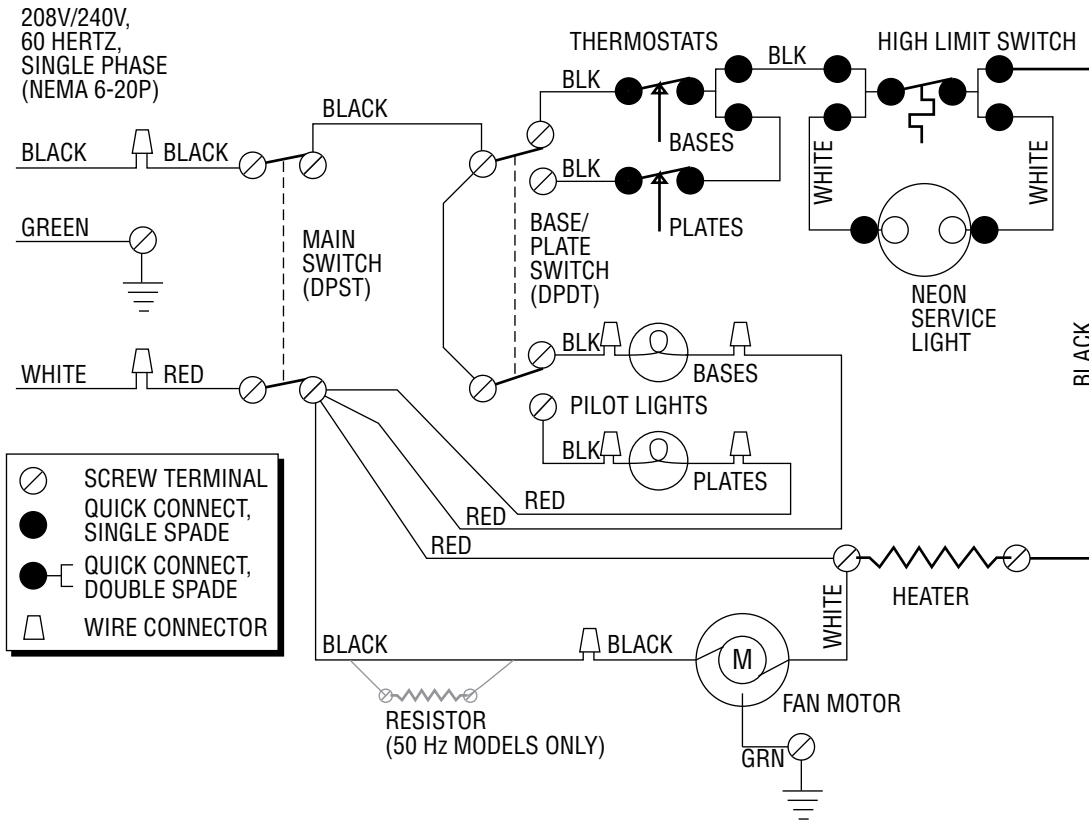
208V/240V,
60 HERTZ,
SINGLE PHASE
(NEMA 6-20P)

THERMOSTATS

BLK

HIGH LIMIT SWITCH

BLK

BLACK

BLACK

BLACK

BASES

WHITE

WHITE

BLK

PLATES

GREEN

MAIN
SWITCH
(DPST)

BASE/
PLATE
SWITCH
(DPDT)

NEON
SERVICE
LIGHT

BLACK

BLK

BASES

WHITE

RED

PILOT LIGHTS

BLK

PLATES

SCREW TERMINAL
QUICK CONNECT,
SINGLE SPADE
QUICK CONNECT,
DOUBLE SPADE
WIRE CONNECTOR

RED

RED

RED

HEATER

WHITE

BLACK

BLACK

M

FAN MOTOR

RESISTOR
(50 Hz MODELS ONLY)

GRN